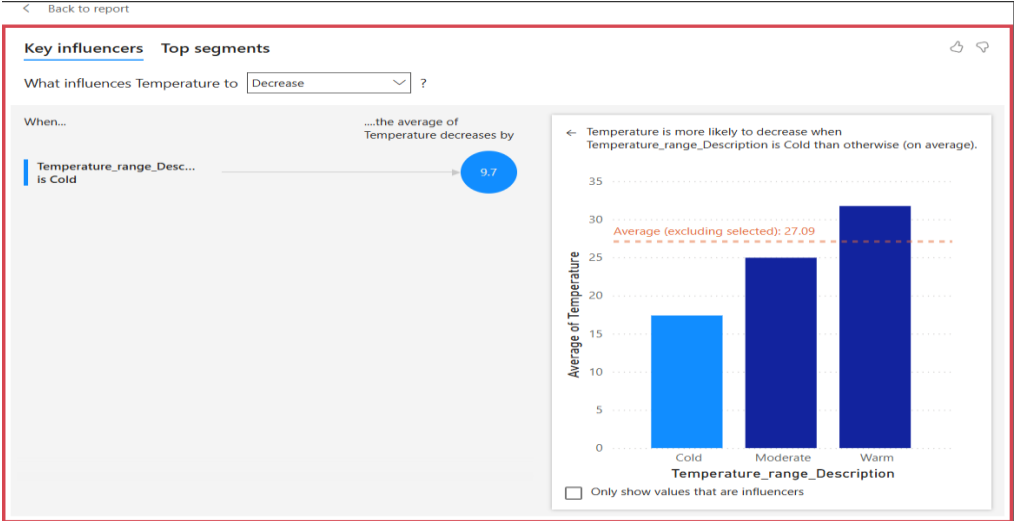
< Back to report

Key influencers Top segments

What influences Temperature to Decrease ?

When...

....the average of Temperature decreases by

Temperature_range_Desc... is Cold

9.7

← Temperature is more likely to decrease when Temperature_range_Description is Cold than otherwise (on average).

Average (excluding selected): 27.09

| Temperature_range_Description | Average of Temperature |
|---|---|
| Cold | |
| Moderate | |
| Warm | |

35
30
25
20
15
10
5
0

Average of Temperature

Cold Moderate Warm

Temperature_range_Description

Only show values that are influencers